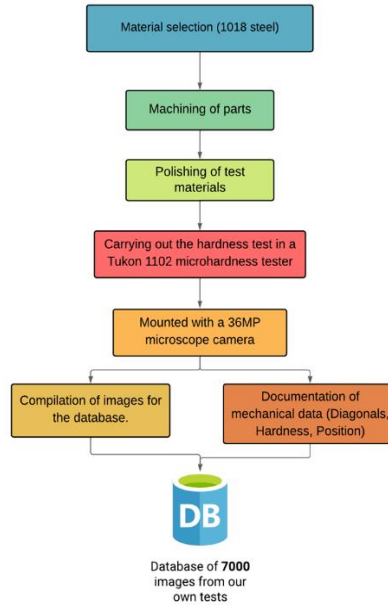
Material selection (1018 steel)

Machining of parts

Polishing of test materials

Carrying out the hardness test in a Tukon 1102 microhardness tester

Mounted with a 36MP microscope camera

Compilation of images for the database.

Documentation of mechanical data (Diagonals, Hardness, Position)

DB

Database of **7000** images from our own tests